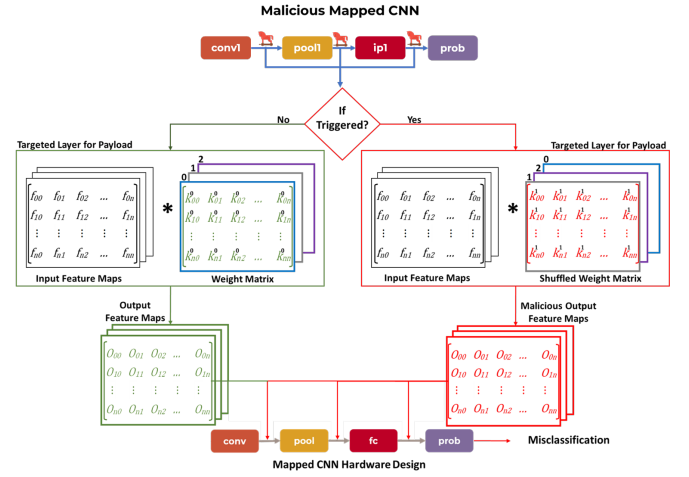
Malicious Mapped CNN

conv1

pool1

ip1

prob

If Triggered?

No

Yes

Targeted Layer for Payload

$\begin{bmatrix} f_{00} & f_{01} & f_{02} & \dots & f_{0n} \\ f_{10} & f_{11} & f_{12} & \dots & f_{1n} \\ \vdots & \vdots & \vdots & & \vdots \\ f_{n0} & f_{n1} & f_{n2} & \dots & f_{nn} \end{bmatrix}$

*

2

1

0

$\begin{bmatrix} k^0_{00} & k^0_{01} & k^0_{02} & \dots & k^0_{0n} \\ k^0_{10} & k^0_{11} & k^0_{12} & \dots & k^0_{1n} \\ \vdots & \vdots & \vdots & & \vdots \\ k^0_{n0} & k^0_{n1} & k^0_{n2} & \dots & k^0_{nn} \end{bmatrix}$

Input Feature Maps

Weight Matrix

Targeted Layer for Payload

$\begin{bmatrix} f_{00} & f_{01} & f_{02} & \dots & f_{0n} \\ f_{10} & f_{11} & f_{12} & \dots & f_{1n} \\ \vdots & \vdots & \vdots & & \vdots \\ f_{n0} & f_{n1} & f_{n2} & \dots & f_{nn} \end{bmatrix}$

*

0

2

1

$\begin{bmatrix} k^1_{00} & k^1_{01} & k^1_{02} & \dots & k^1_{0n} \\ k^1_{10} & k^1_{11} & k^1_{12} & \dots & k^1_{1n} \\ \vdots & \vdots & \vdots & & \vdots \\ k^1_{n0} & k^1_{n1} & k^1_{n2} & \dots & k^1_{nn} \end{bmatrix}$

Input Feature Maps

Shuffled Weight Matrix

Output Feature Maps

$\begin{bmatrix} O_{00} & O_{01} & O_{02} & \dots & O_{0n} \\ O_{10} & O_{11} & O_{12} & \dots & O_{1n} \\ \vdots & \vdots & \vdots & & \vdots \\ O_{n0} & O_{n1} & O_{n2} & \dots & O_{nn} \end{bmatrix}$

Malicious Output Feature Maps

$\begin{bmatrix} O_{00} & O_{01} & O_{02} & \dots & O_{0n} \\ O_{10} & O_{11} & O_{12} & \dots & O_{1n} \\ \vdots & \vdots & \vdots & & \vdots \\ O_{n0} & O_{n1} & O_{n2} & \dots & O_{nn} \end{bmatrix}$

conv

pool

fc

prob

Misclassification

Mapped CNN Hardware Design